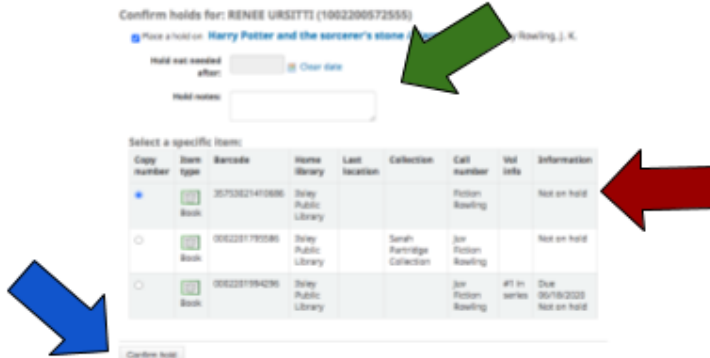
Confirm holds for: RENEE URSITTI (10022005725555)

Place a hold on Harry Potter and the sorcerer's stone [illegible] by Rowling, J. K.

Hold not needed after: Clear date

Hold notes:

Select a specific item:

| Copy number | Item type | Barcode | Home library | Last location | Collection | Call number | Vol info | Information |
|---|---|---|---|---|---|---|---|---|
| | Book | 35753021410686 | Ilsley Public Library | | | Fiction Rowling | | Not on hold |
| | Book | 00022017855580 | Ilsley Public Library | | Sarah Partridge Collection | Juv Fiction Rowling | | Not on hold |
| | Book | 00022019584290 | Ilsley Public Library | | | Juv Fiction Rowling | #1 in series | Due 06/18/2020 Not on hold |

Confirm hold